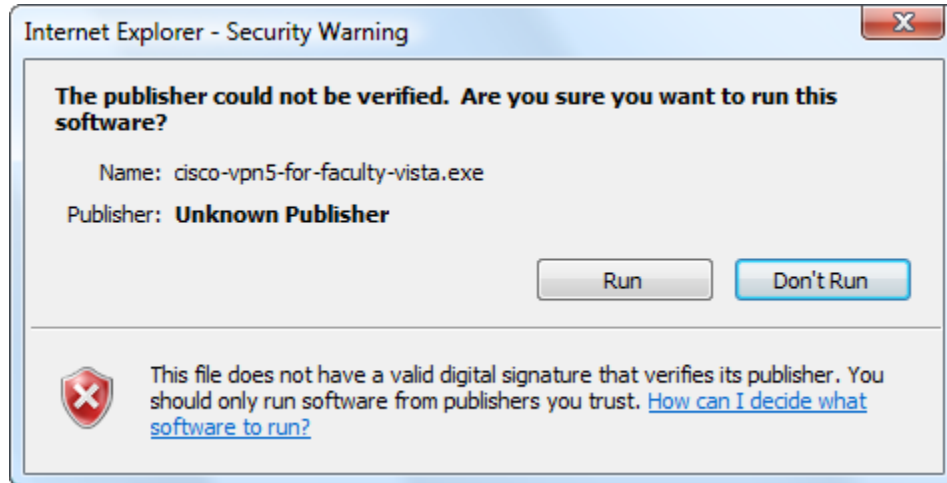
Internet Explorer - Security Warning

The publisher could not be verified. Are you sure you want to run this software?

Name: cisco-vpn5-for-faculty-vista.exe

Publisher: Unknown Publisher

Run

Don't Run

This file does not have a valid digital signature that verifies its publisher. You should only run software from publishers you trust. How can I decide what software to run?